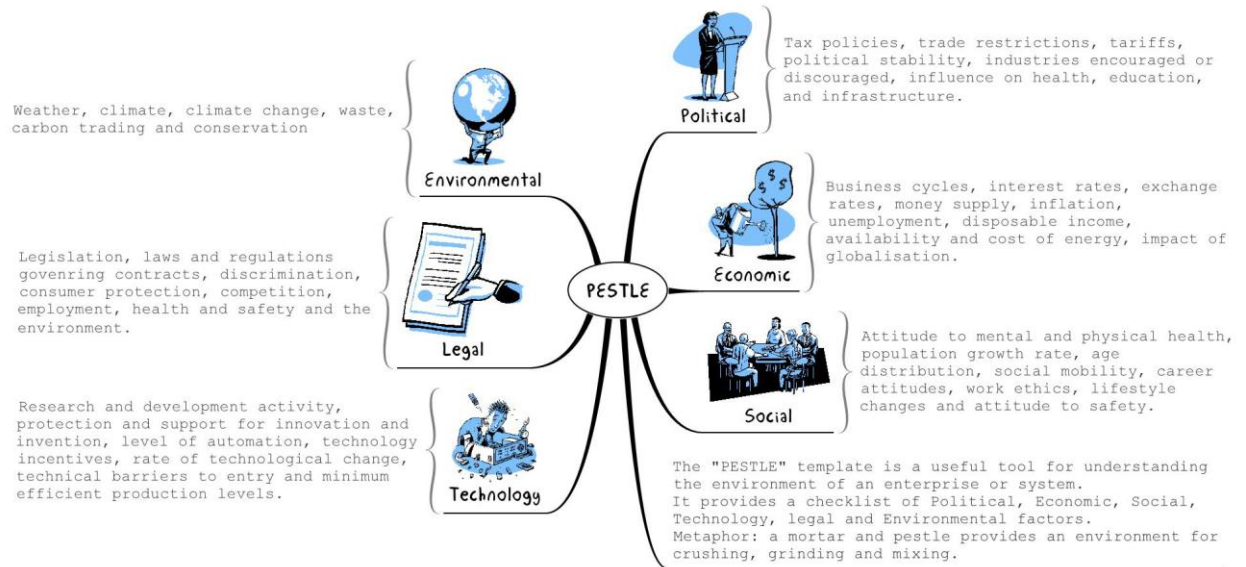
Weather, climate, climate change, waste, carbon trading and conservation

Environmental

Legislation, laws and regulations govenring contracts, discrimination, consumer protection, competition, employment, health and safety and the environment.

Legal

Research and development activity, protection and support for innovation and invention, level of automation, technology incentives, rate of technological change, technical barriers to entry and minimum efficient production levels.

Technology

PESTLE

Political

Tax policies, trade restrictions, tariffs, political stability, industries encouraged or discouraged, influence on health, education, and infrastructure.

Economic

Business cycles, interest rates, exchange rates, money supply, inflation, unemployment, disposable income, availability and cost of energy, impact of globalisation.

Social

Attitude to mental and physical health, population growth rate, age distribution, social mobility, career attitudes, work ethics, lifestyle changes and attitude to safety.

The "PESTLE" template is a useful tool for understanding the environment of an enterprise or system.
It provides a checklist of Political, Economic, Social, Technology, legal and Environmental factors.
Metaphor: a mortar and pestle provides an environment for crushing, grinding and mixing.